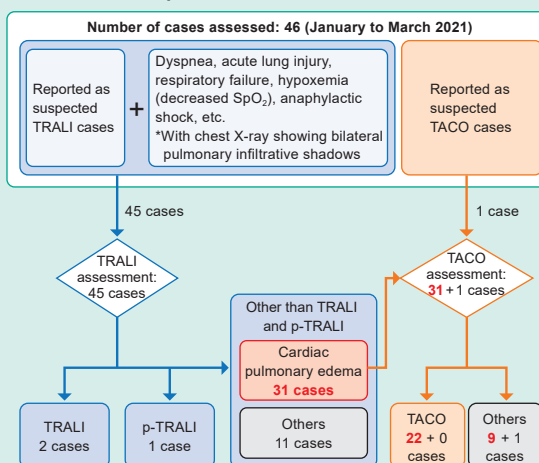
Number of cases assessed: 46 (January to March 2021)

Reported as suspected TRALI cases

+

Dyspnea, acute lung injury, respiratory failure, hypoxemia (decreased $SpO_2$), anaphylactic shock, etc.
*With chest X-ray showing bilateral pulmonary infiltrative shadows

Reported as suspected TACO cases

45 cases

1 case

TRALI assessment: 45 cases

TACO assessment: 31 + 1 cases

Other than TRALI and p-TRALI

Cardiac pulmonary edema 31 cases

Others 11 cases

TRALI 2 cases

p-TRALI 1 case

TACO 22 + 0 cases

Others 9 + 1 cases